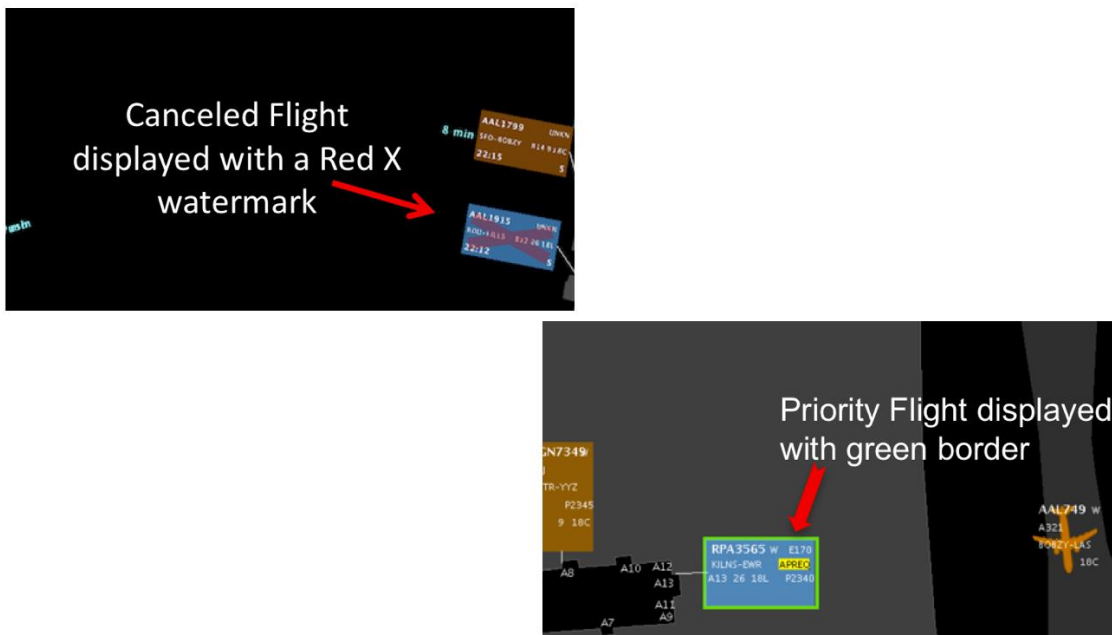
Canceled Flight displayed with a Red X watermark

8 min
AAL1799 UNKN
SFO-BOBZY R14 9 18C
22:15
5

rusin

AAL1915 UNKN
BOD-HILLS E12 26 18L
22:12
5

Priority Flight displayed with green border

GN7349 W
TR-YYZ
P2345
9 18C

A8
A10
A12
A13
A11
A9
A7

RPA3565 W E170
KILNS-EWR APREQ
A13 26 18L P2340

AAL749 W
A321
BOBZY-LAS
18C